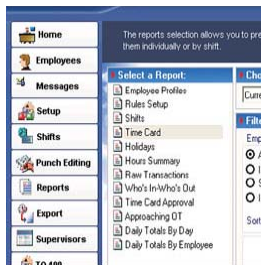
Home
Employees
Messages
Setup
Shifts
Punch Editing
Reports
Export
Supervisors
TA 400

The reports selection allows you to pre
them individually or by shift.

Select a Report:
Employee Profiles
Rules Setup
Shifts
Time Card
Holidays
Hours Summary
Raw Transactions
Who's In-Who's Out
Time Card Approval
Approaching OT
Daily Totals By Day
Daily Totals By Employee

Cho
Curre
Filte
Emp
Sort